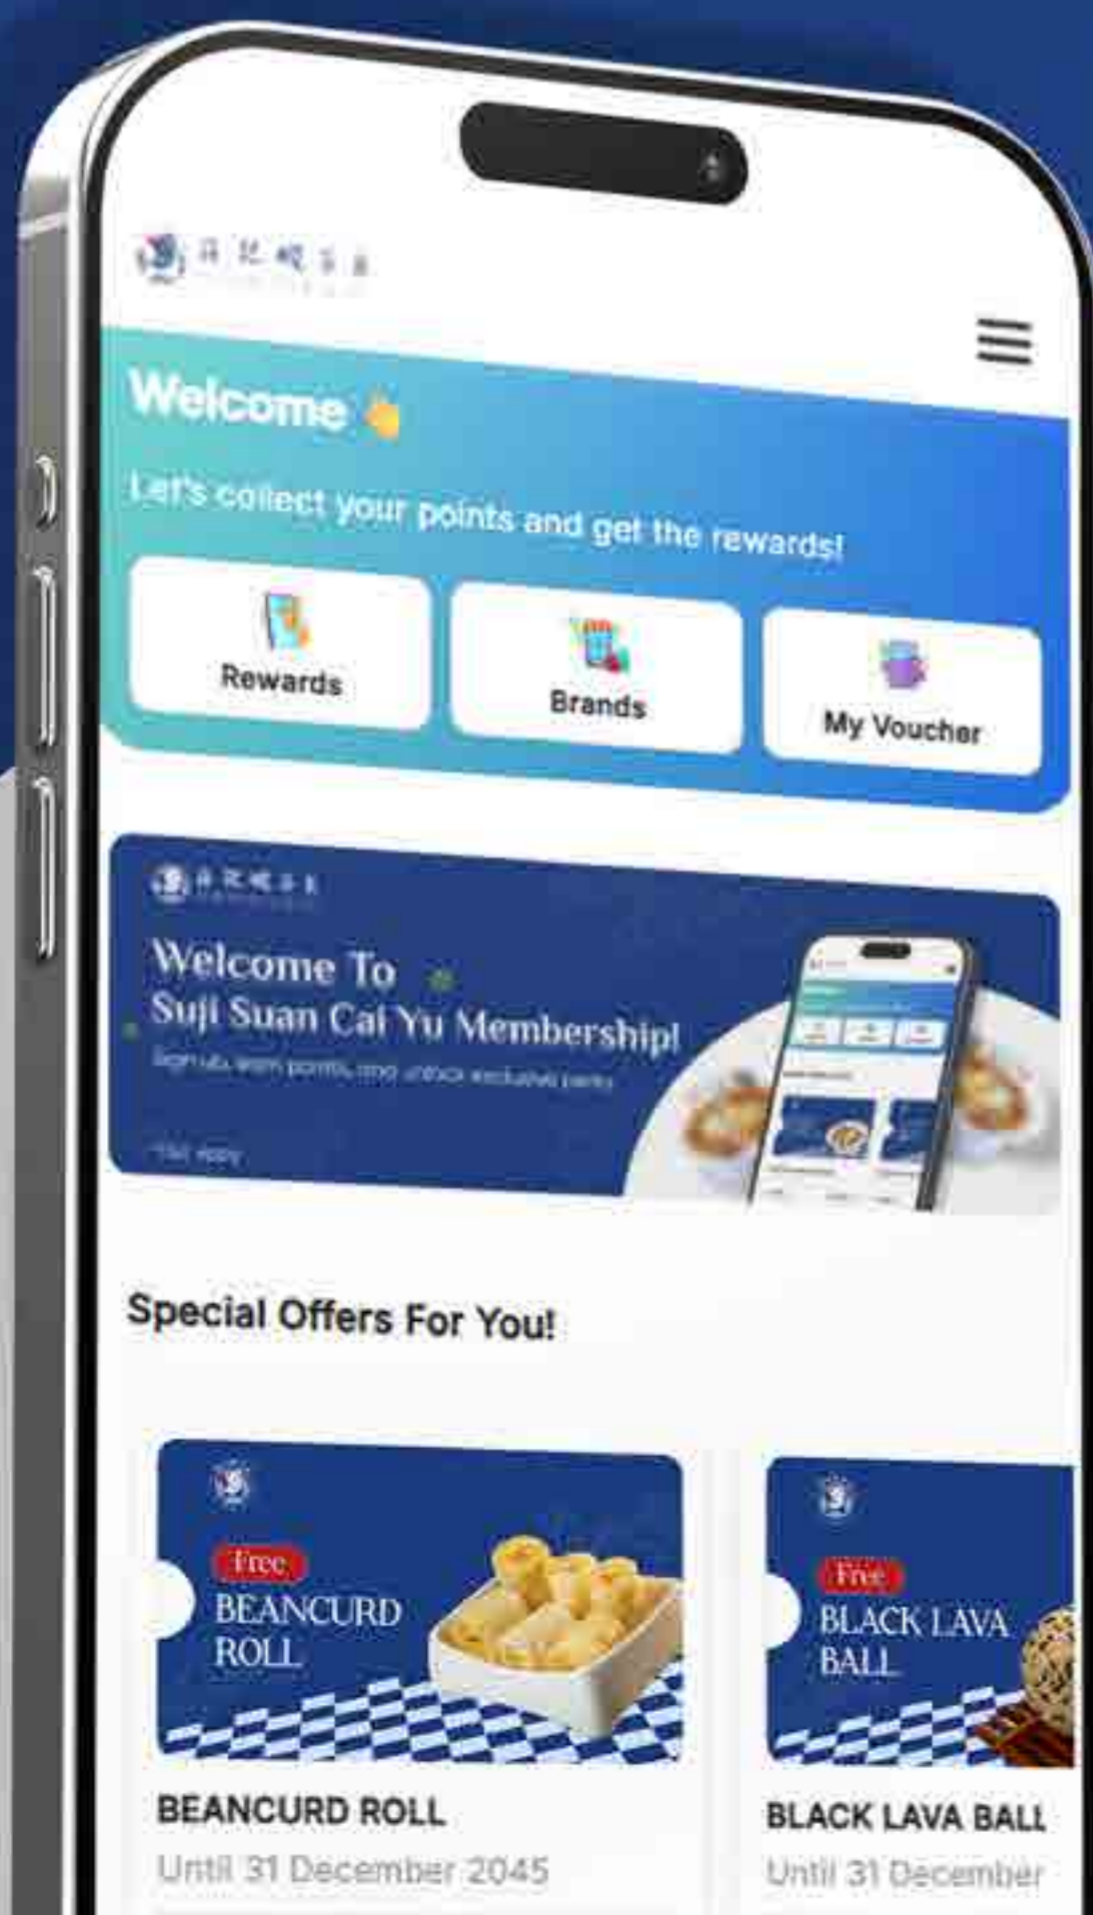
Welcome

Let's collect your points and get the rewards!

Rewards

Brands

My Voucher

Welcome To Suji Suan Cai Yu Membership!

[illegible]

Special Offers For You!

Free BEANCURD ROLL

BEANCURD ROLL

Until 31 December 2045

Free BLACK LAVA BALL

BLACK LAVA BALL

Until 31 December